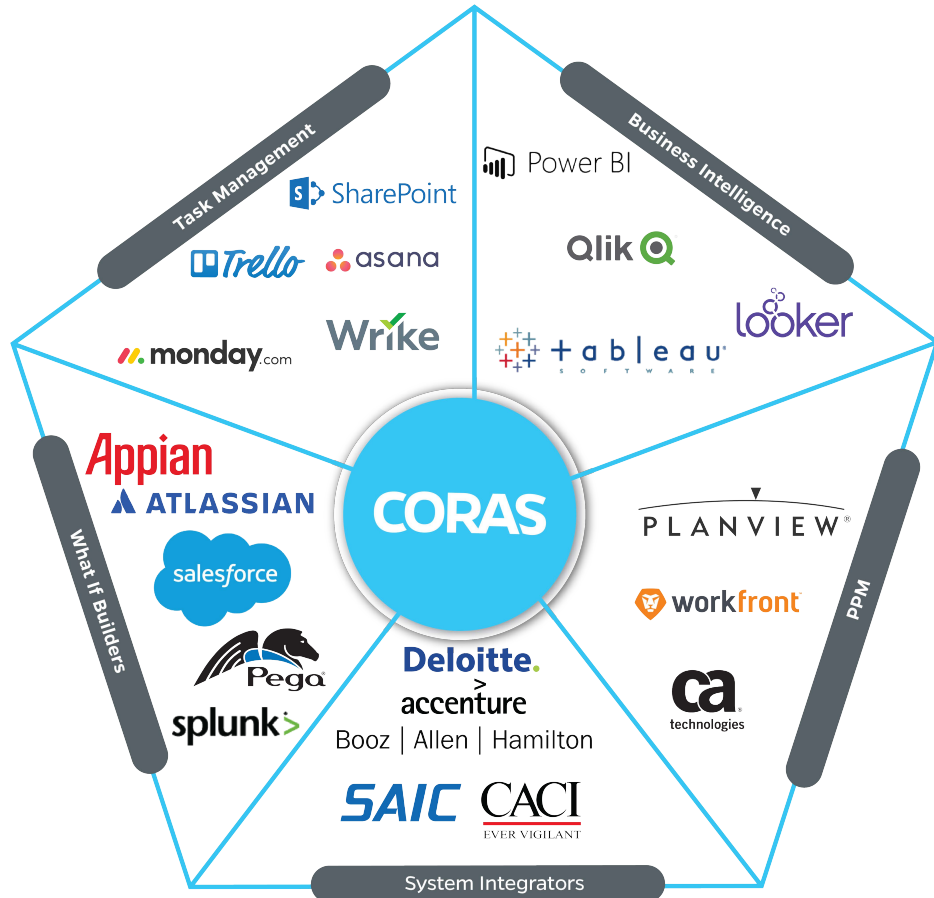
Task Management

SharePoint

Trello

asana

Wrike

monday.com

Business Intelligence

Power BI

Qlik

looker

tableau SOFTWARE

Appian

ATLASSIAN

salesforce

Pega

splunk>

What If Builders

CORAS

PLANVIEW

workfront

ca technologies

PPM

Deloitte.

accenture

Booz | Allen | Hamilton

SAIC

CACI EVER VIGILANT

System Integrators